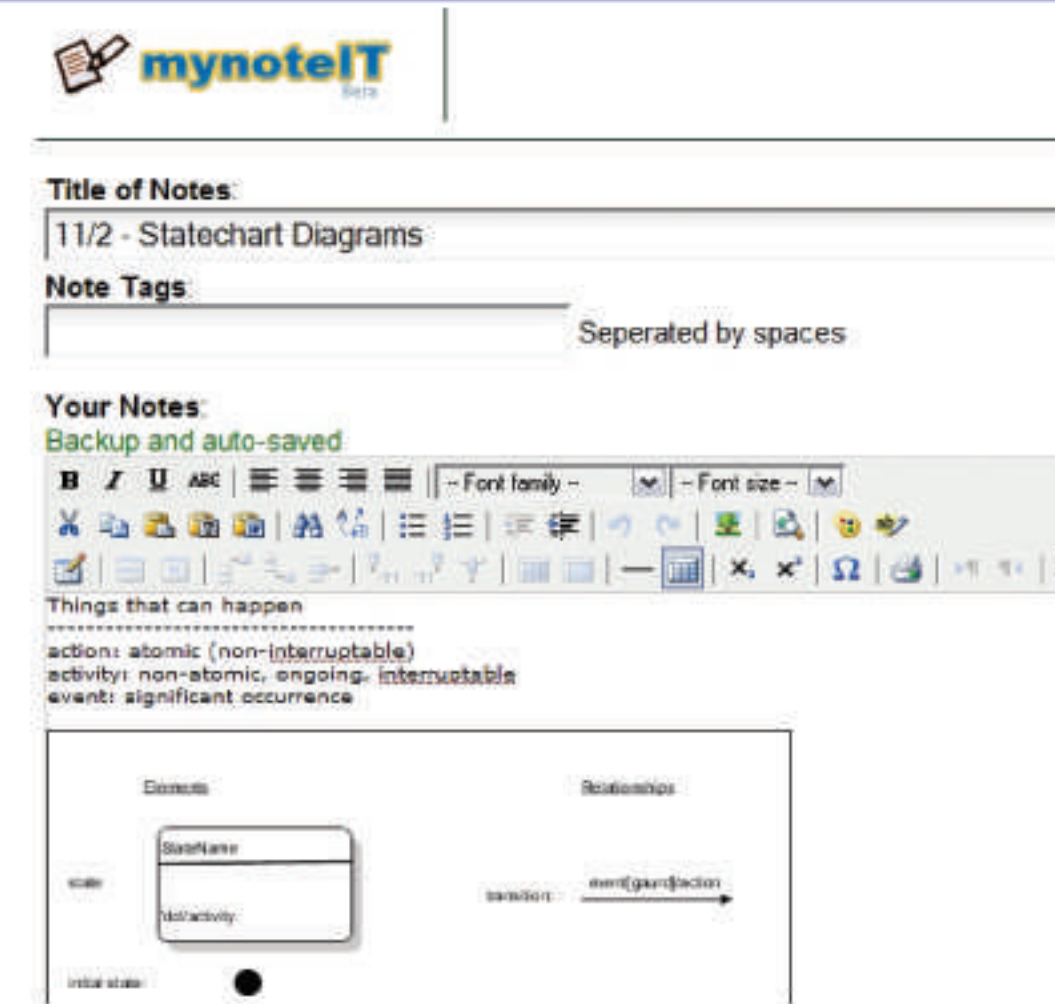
mynoteIT
Beta

Title of Notes:
11/2 - Statechart Diagrams

Note Tags:
Seperated by spaces

Your Notes:
Backup and auto-saved

B I U ABC
-- Font family --
-- Font size --

Things that can happen
----------------------------------------
action: atomic (non-interruptable)
activity: non-atomic, ongoing, interruptable
event: significant occurrence

Elements

Relationships

StateName

state

do/activity

transition

event[guard]/action

initial state